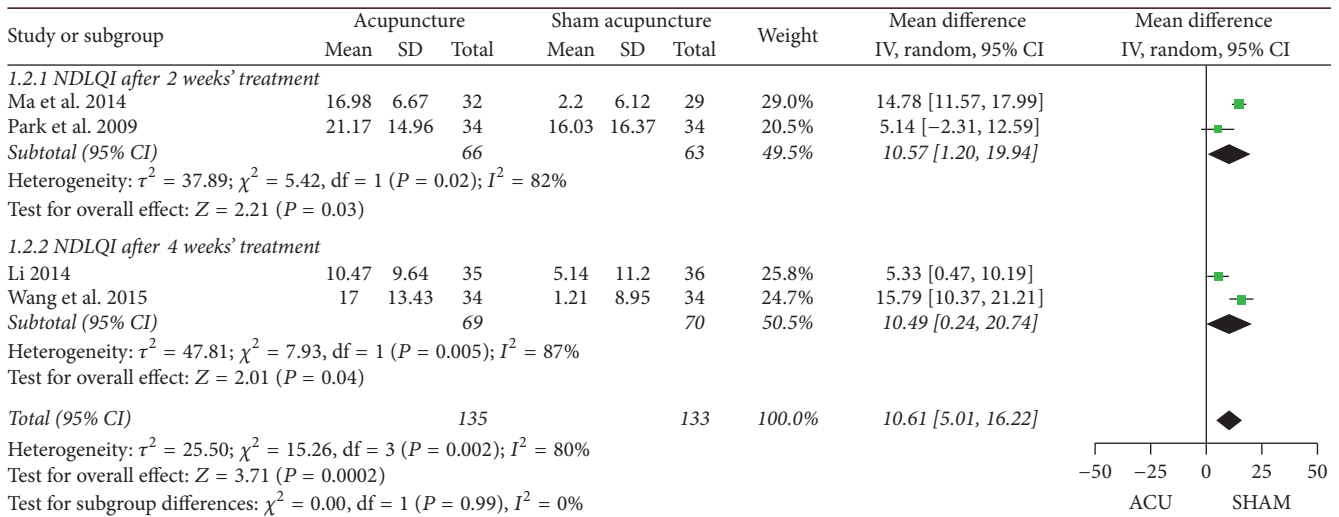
| Study or subgroup | Acupuncture Mean | Acupuncture SD | Acupuncture Total | Sham acupuncture Mean | Sham acupuncture SD | Sham acupuncture Total | Weight | Mean difference IV, random, 95% CI |
|---|---|---|---|---|---|---|---|---|
| *1.2.1 NDLQI after 2 weeks' treatment* | | | | | | | | |
| Ma et al. 2014 | 16.98 | 6.67 | 32 | 2.2 | 6.12 | 29 | 29.0% | 14.78 [11.57, 17.99] |
| Park et al. 2009 | 21.17 | 14.96 | 34 | 16.03 | 16.37 | 34 | 20.5% | 5.14 [−2.31, 12.59] |
| *Subtotal (95% CI)* | | | *66* | | | *63* | *49.5%* | *10.57 [1.20, 19.94]* |
| Heterogeneity: $\tau^2 = 37.89$; $\chi^2 = 5.42$, df = 1 ($P = 0.02$); $I^2 = 82\%$ | | | | | | | | |
| Test for overall effect: $Z = 2.21$ ($P = 0.03$) | | | | | | | | |
| *1.2.2 NDLQI after 4 weeks' treatment* | | | | | | | | |
| Li 2014 | 10.47 | 9.64 | 35 | 5.14 | 11.2 | 36 | 25.8% | 5.33 [0.47, 10.19] |
| Wang et al. 2015 | 17 | 13.43 | 34 | 1.21 | 8.95 | 34 | 24.7% | 15.79 [10.37, 21.21] |
| *Subtotal (95% CI)* | | | *69* | | | *70* | *50.5%* | *10.49 [0.24, 20.74]* |
| Heterogeneity: $\tau^2 = 47.81$; $\chi^2 = 7.93$, df = 1 ($P = 0.005$); $I^2 = 87\%$ | | | | | | | | |
| Test for overall effect: $Z = 2.01$ ($P = 0.04$) | | | | | | | | |
| *Total (95% CI)* | | | *135* | | | *133* | *100.0%* | *10.61 [5.01, 16.22]* |

Heterogeneity: $\tau^2 = 25.50$; $\chi^2 = 15.26$, df = 3 ($P = 0.002$); $I^2 = 80\%$
Test for overall effect: $Z = 3.71$ ($P = 0.0002$)
Test for subgroup differences: $\chi^2 = 0.00$, df = 1 ($P = 0.99$), $I^2 = 0\%$

Mean difference
IV, random, 95% CI

−50 −25 0 25 50
ACU SHAM